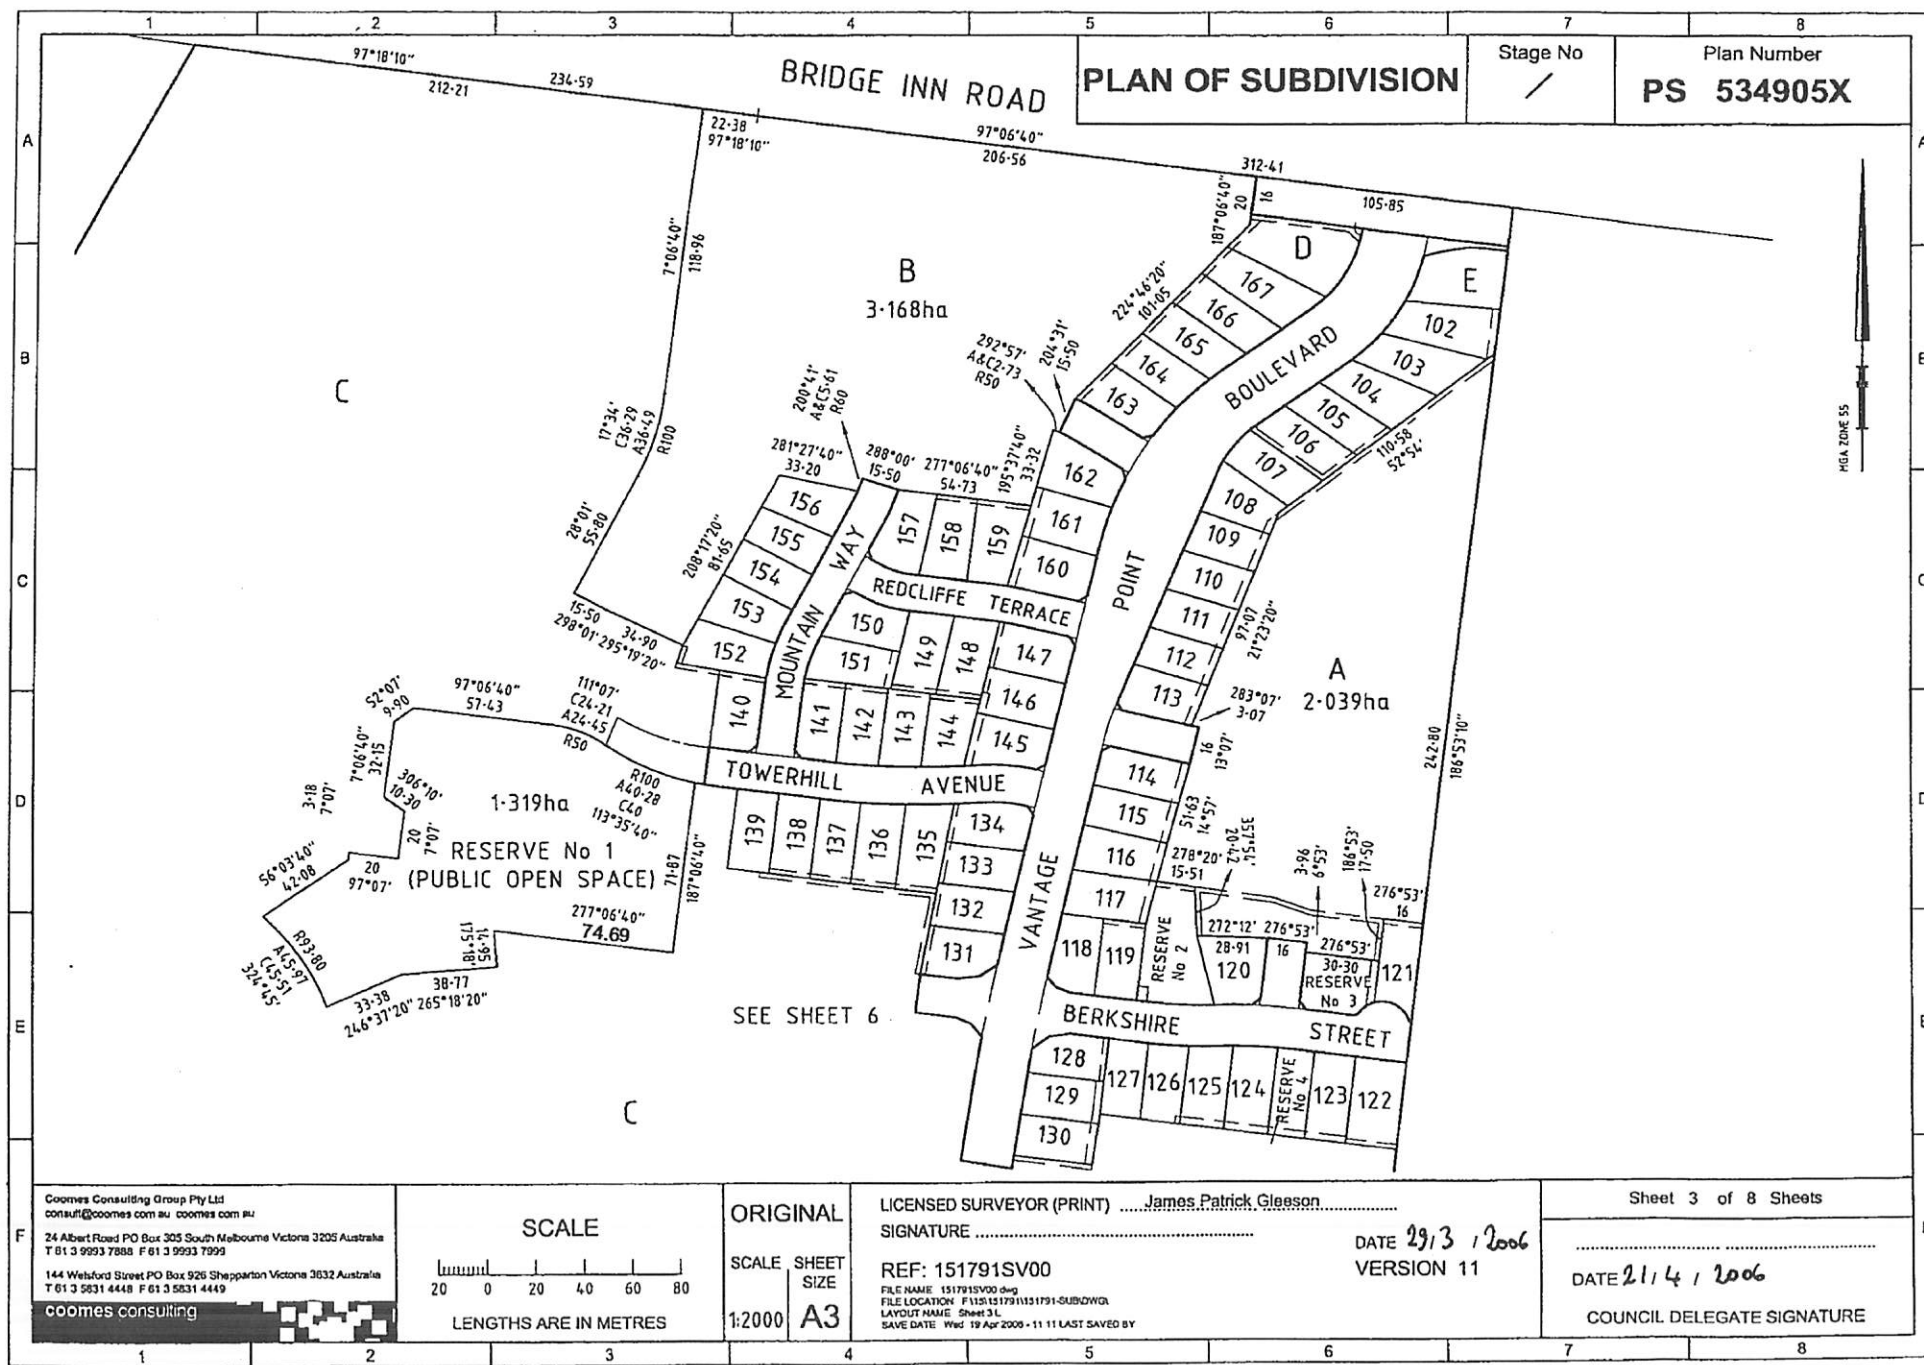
1 2 3 4 5 6 7 8

PLAN OF SUBDIVISION

Stage No
/

Plan Number
PS 534905X

A B C D E F

BRIDGE INN ROAD

97°18'10"
212·21
234·59
22·38
97°18'10"
97°06'40"
206·56
312·41
187°06'40"
20
16
105·85
7°06'40"
118·96

B
3·168ha

C

D
E

167 166 165 164 163 162 161 160
102 103 104 105 106 107 108 109 110 111 112 113

BOULEVARD
POINT
VANTAGE

224°46'20"
101·05
292°57'
A&C2·73
R50
204°31'
15·50
110·58
52°54'
17°34'
C36·29
A36·49
R100
200°41'
A&C5·61
R60
281°27'40"
33·20
288°00'
15·50
277°06'40"
54·73
195°37'40"
33·32
28°01'
55·80
208°17'20"
81·65

156 155 154 153 152 157 158 159
MOUNTAIN WAY
REDCLIFFE TERRACE
150 151 149 148 147 146 145
15·50
298°01'
34·90
295°19'20"

97°07'
21°23'20"
A
2·039ha
283°07'
3·07

52°07'
9·90
97°06'40"
57·43
111°07'
C24·21
A24·45
R50
7°06'40"
32·15
3·18
7°07'
306°10'
10·30

140 141 142 143 144
TOWERHILL AVENUE
R100
A40·28
C40
113°35'40"

1·319ha
RESERVE No 1
(PUBLIC OPEN SPACE)
20
7°07'
20
97°07'
56°03'40"
42·08
71·87
187°06'40"
277°06'40"
74.69
175°18'
14·95
R93·80
A45·97
C45·51
324°45'
33·38
246°37'20"
38·77
265°18'20"

139 138 137 136 135 134 133 132 131
114 115 116 117 118 119
16
13°07'
242·80
186°53'10"
51·63
14°57'
357°51'
20·42
278°20'
15·51
3·96
6°53'
186°53'
17·50
276°53'
16
272°12'
276°53'
28·91
120
16
276°53'
30·30
RESERVE No 3
121
RESERVE No 2

SEE SHEET 6

BERKSHIRE STREET
128 129 130 127 126 125 124 RESERVE No 4 123 122

C

MGA ZONE 55

Coomes Consulting Group Pty Ltd
consult@coomes.com.au coomes.com.au
24 Albert Road PO Box 305 South Melbourne Victoria 3205 Australia
T 61 3 9993 7888 F 61 3 9993 7999
144 Welsford Street PO Box 926 Shepparton Victoria 3632 Australia
T 61 3 5831 4448 F 61 3 5831 4449
coomes consulting

SCALE
20 0 20 40 60 80
LENGTHS ARE IN METRES

ORIGINAL
SCALE 1:2000
SHEET SIZE A3

LICENSED SURVEYOR (PRINT) James Patrick Gleeson
SIGNATURE
REF: 151791SV00
FILE NAME 151791SV00.dwg
FILE LOCATION F:\151\151791\151791-SUB\DWG\
LAYOUT NAME Sheet 3 L
SAVE DATE Wed 19 Apr 2006 - 11:11 LAST SAVED BY
DATE 29/3/2006
VERSION 11

Sheet 3 of 8 Sheets
DATE 21/4/2006
COUNCIL DELEGATE SIGNATURE